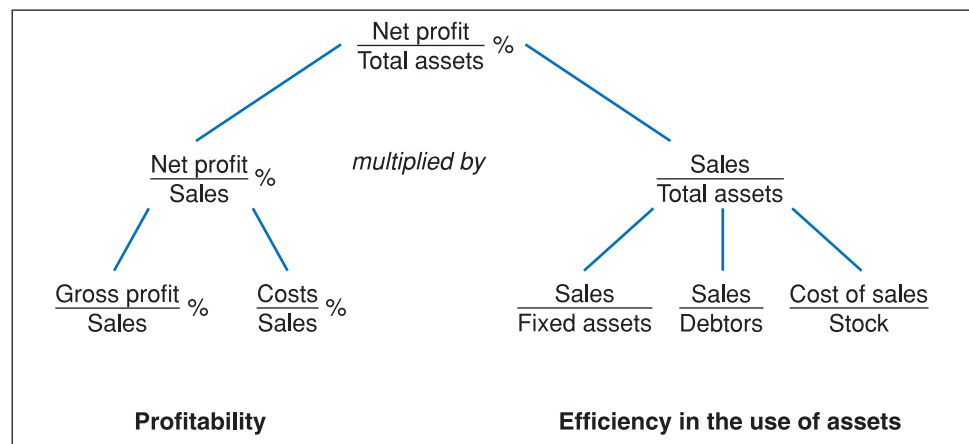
$\frac{\text{Net profit}}{\text{Total assets}}$ %

$\frac{\text{Net profit}}{\text{Sales}}$ %

multiplied by

$\frac{\text{Sales}}{\text{Total assets}}$

$\frac{\text{Gross profit}}{\text{Sales}}$ %

$\frac{\text{Costs}}{\text{Sales}}$ %

$\frac{\text{Sales}}{\text{Fixed assets}}$

$\frac{\text{Sales}}{\text{Debtors}}$

$\frac{\text{Cost of sales}}{\text{Stock}}$

Profitability

Efficiency in the use of assets